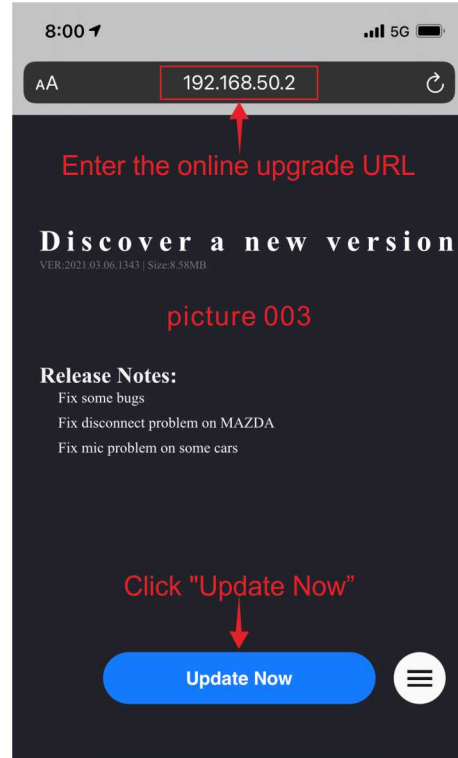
8:00

5G

AA

192.168.50.2

Enter the online upgrade URL

Discover a new version

VER:2021.03.06.1343 | Size:8.58MB

picture 003

Release Notes:

Fix some bugs

Fix disconnect problem on MAZDA

Fix mic problem on some cars

Click "Update Now"

Update Now